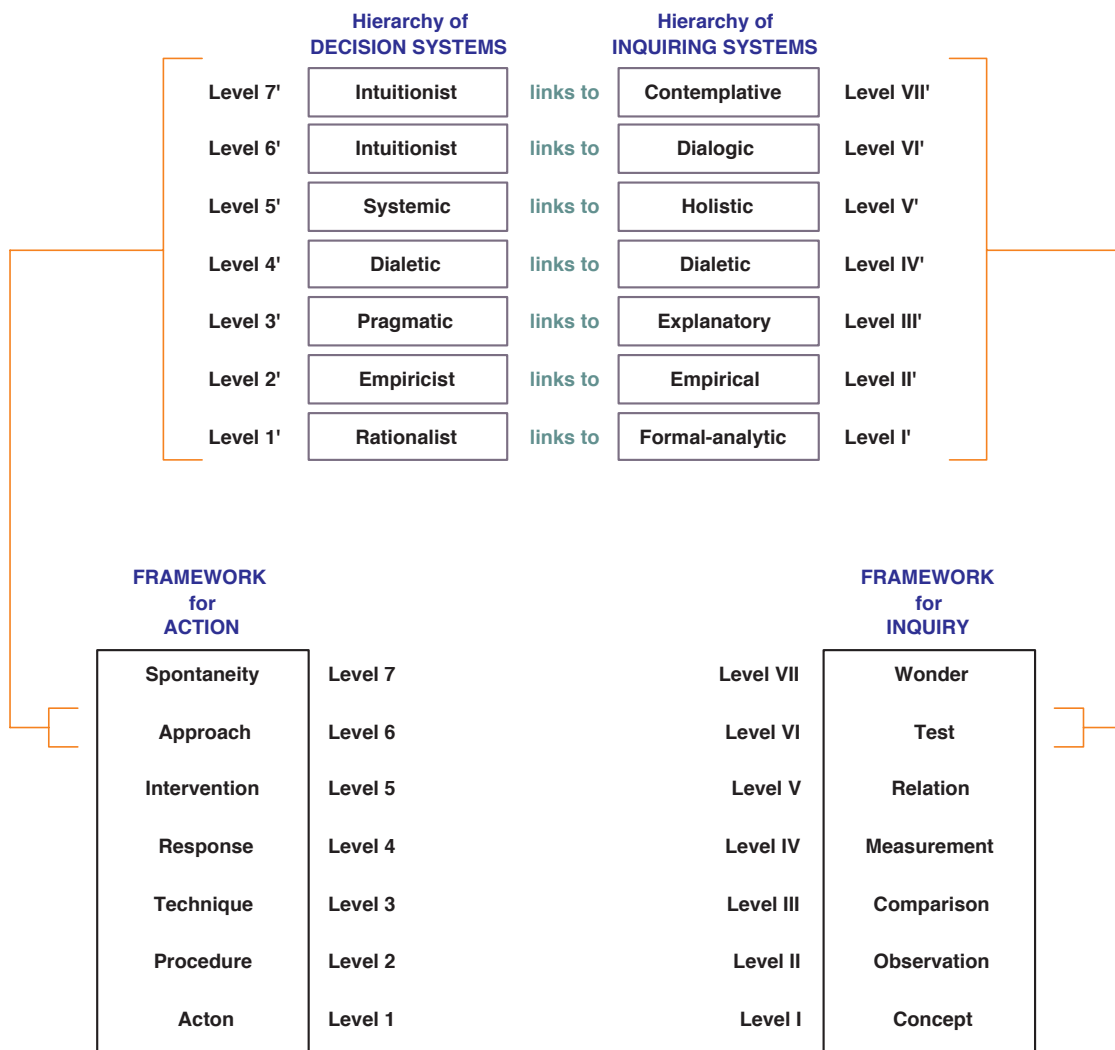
Hierarchy of DECISION SYSTEMS

Hierarchy of INQUIRING SYSTEMS

| | | | | |
|---|---|---|---|---|
| Level 7' | Intuitionist | links to | Contemplative | Level VII' |
| Level 6' | Intuitionist | links to | Dialogic | Level VI' |
| Level 5' | Systemic | links to | Holistic | Level V' |
| Level 4' | Dialetic | links to | Dialetic | Level IV' |
| Level 3' | Pragmatic | links to | Explanatory | Level III' |
| Level 2' | Empiricist | links to | Empirical | Level II' |
| Level 1' | Rationalist | links to | Formal-analytic | Level I' |

FRAMEWORK for ACTION

| | |
|---|---|
| Spontaneity | Level 7 |
| Approach | Level 6 |
| Intervention | Level 5 |
| Response | Level 4 |
| Technique | Level 3 |
| Procedure | Level 2 |
| Acton | Level 1 |

FRAMEWORK for INQUIRY

| | |
|---|---|
| Level VII | Wonder |
| Level VI | Test |
| Level V | Relation |
| Level IV | Measurement |
| Level III | Comparison |
| Level II | Observation |
| Level I | Concept |